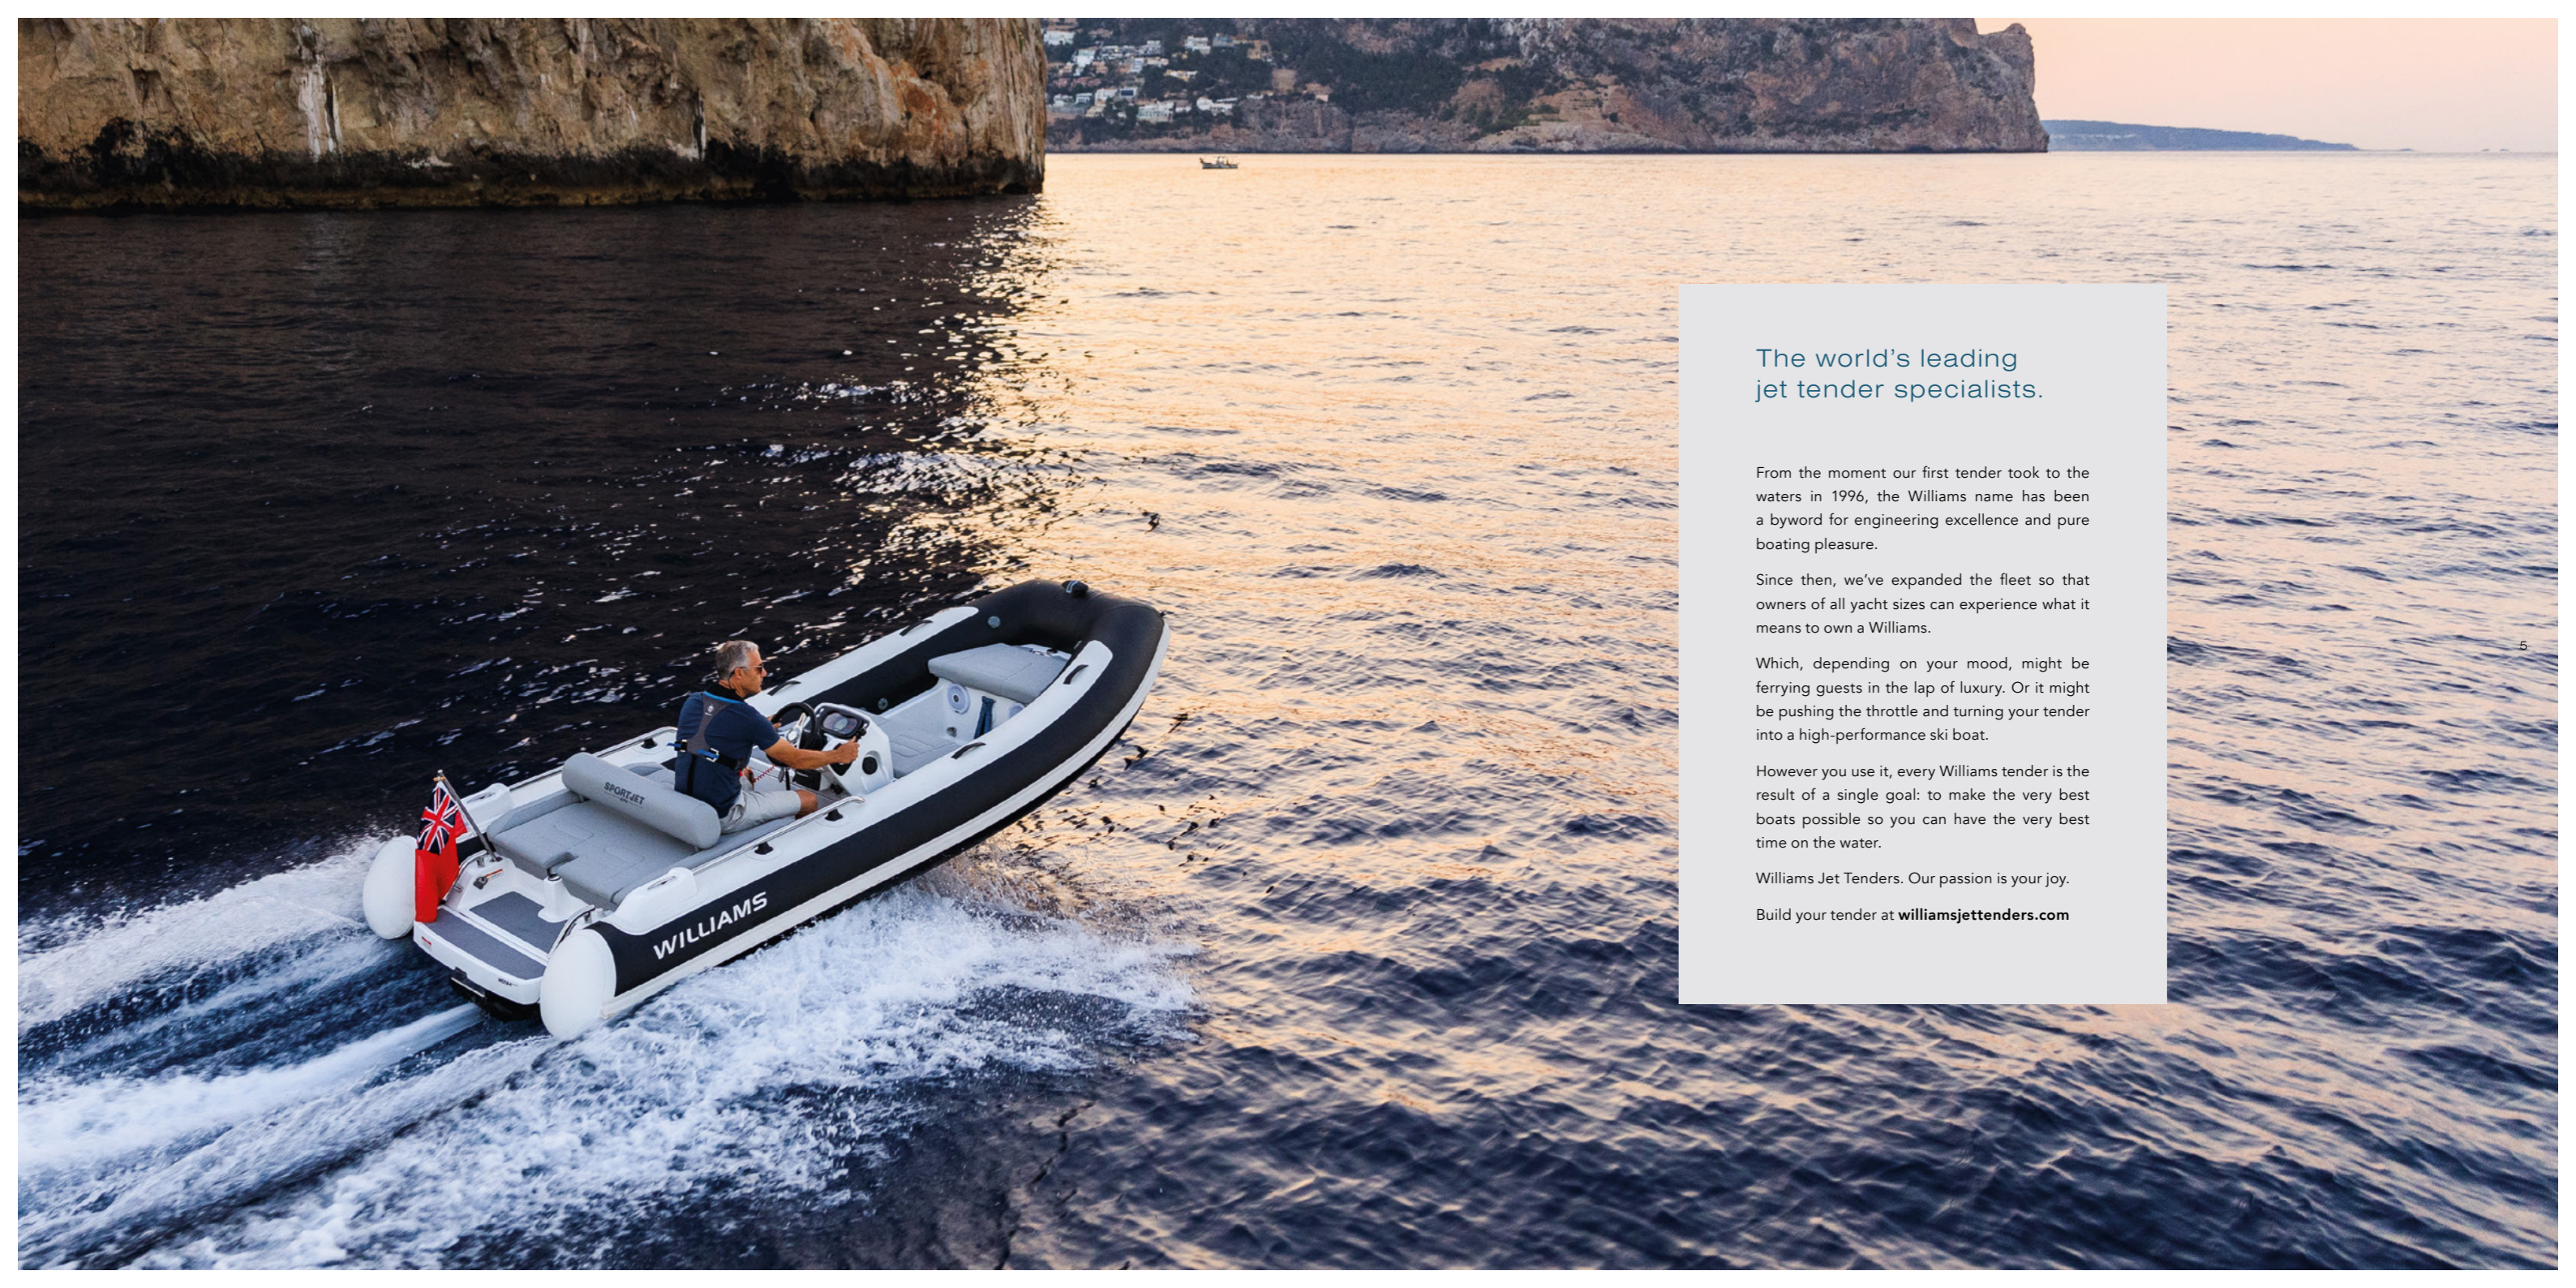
The world's leading jet tender specialists.

From the moment our first tender took to the waters in 1996, the Williams name has been a byword for engineering excellence and pure boating pleasure.

Since then, we've expanded the fleet so that owners of all yacht sizes can experience what it means to own a Williams.

Which, depending on your mood, might be ferrying guests in the lap of luxury. Or it might be pushing the throttle and turning your tender into a high-performance ski boat.

However you use it, every Williams tender is the result of a single goal: to make the very best boats possible so you can have the very best time on the water.

Williams Jet Tenders. Our passion is your joy.

Build your tender at **williamsjettenders.com**

5

WILLIAMS

SPORTJET